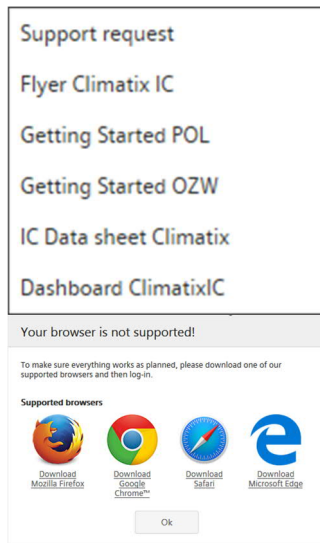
Support request

Flyer Climatix IC

Getting Started POL

Getting Started OZW

IC Data sheet Climatix

Dashboard ClimatixIC

Your browser is not supported!

To make sure everything works as planned, please download one of our supported browsers and then log-in.

Supported browsers

Download Mozilla Firefox

Download Google Chrome™

Download Safari

Download Microsoft Edge

Ok